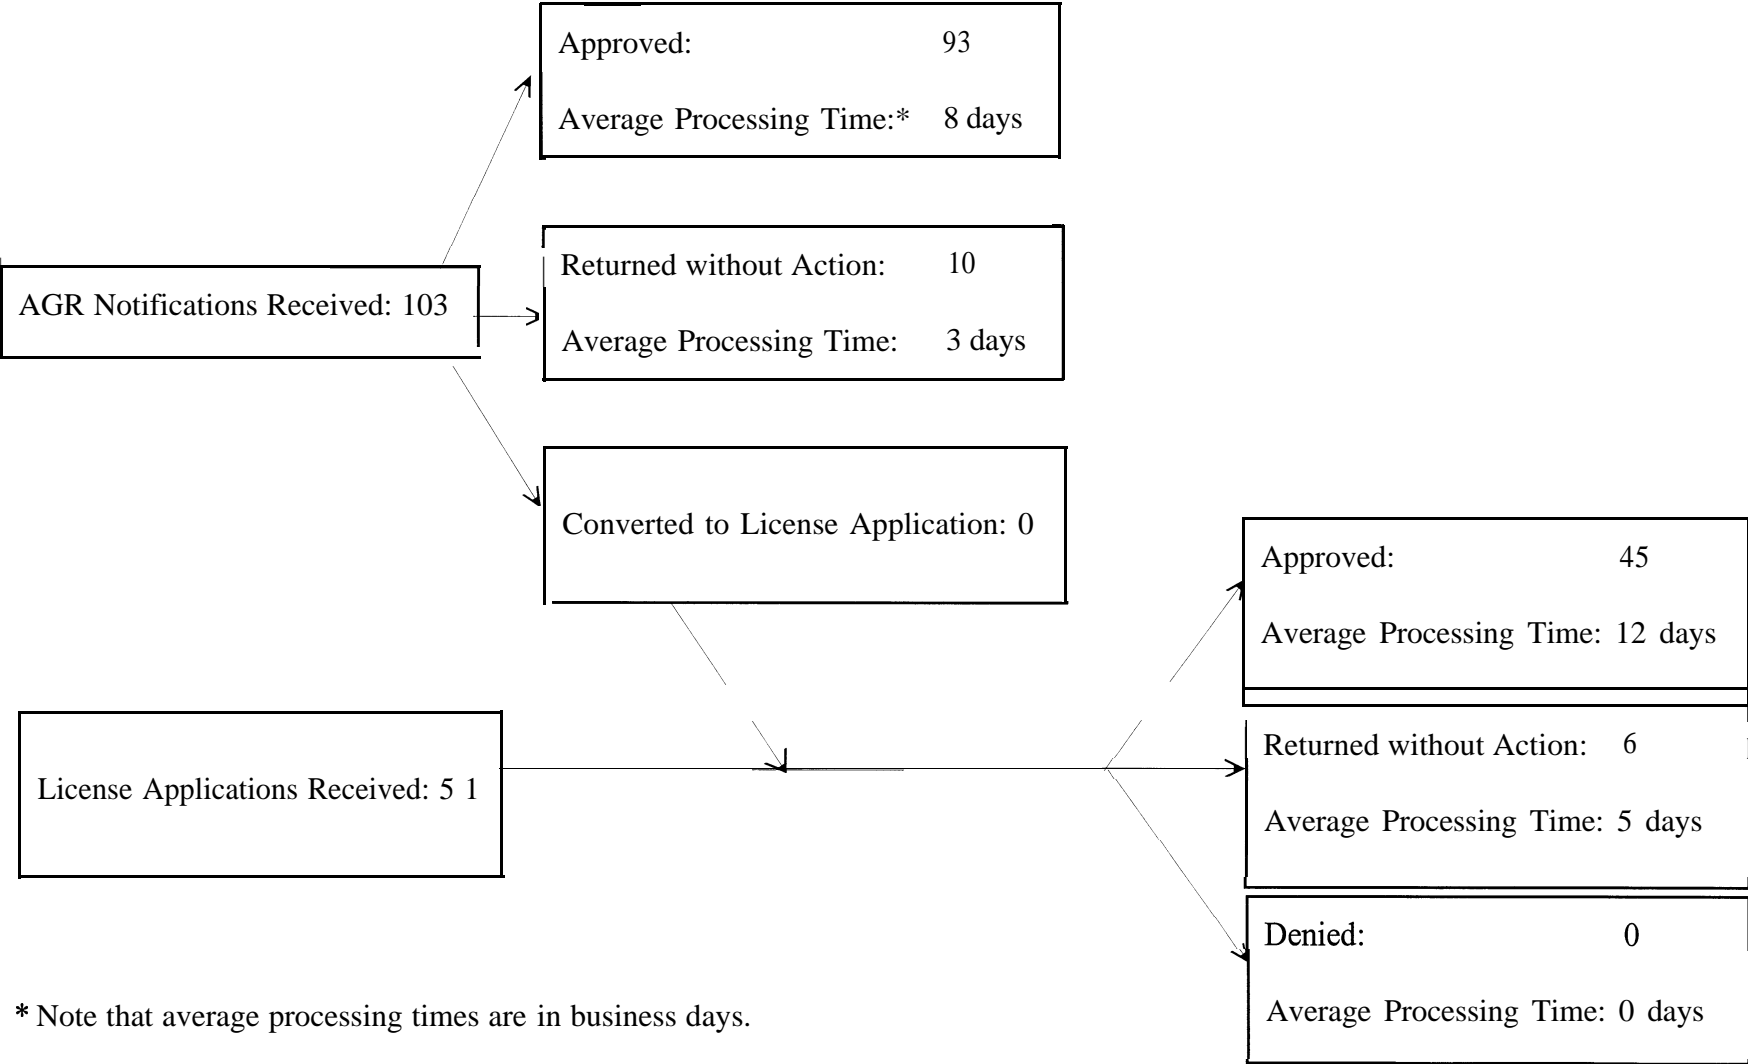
Approved: 93

Average Processing Time:* 8 days

AGR Notifications Received: 103

Returned without Action: 10

Average Processing Time: 3 days

Converted to License Application: 0

License Applications Received: 5 1

Approved: 45

Average Processing Time: 12 days

Returned without Action: 6

Average Processing Time: 5 days

Denied: 0

Average Processing Time: 0 days

* Note that average processing times are in business days.